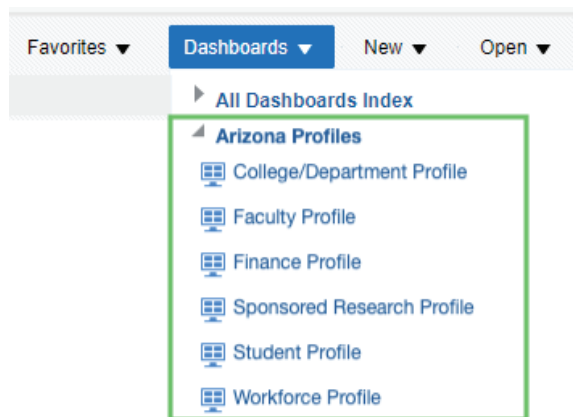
Favorites ▼ Dashboards ▼ New ▼ Open ▼

All Dashboards Index

Arizona Profiles

College/Department Profile

Faculty Profile

Finance Profile

Sponsored Research Profile

Student Profile

Workforce Profile